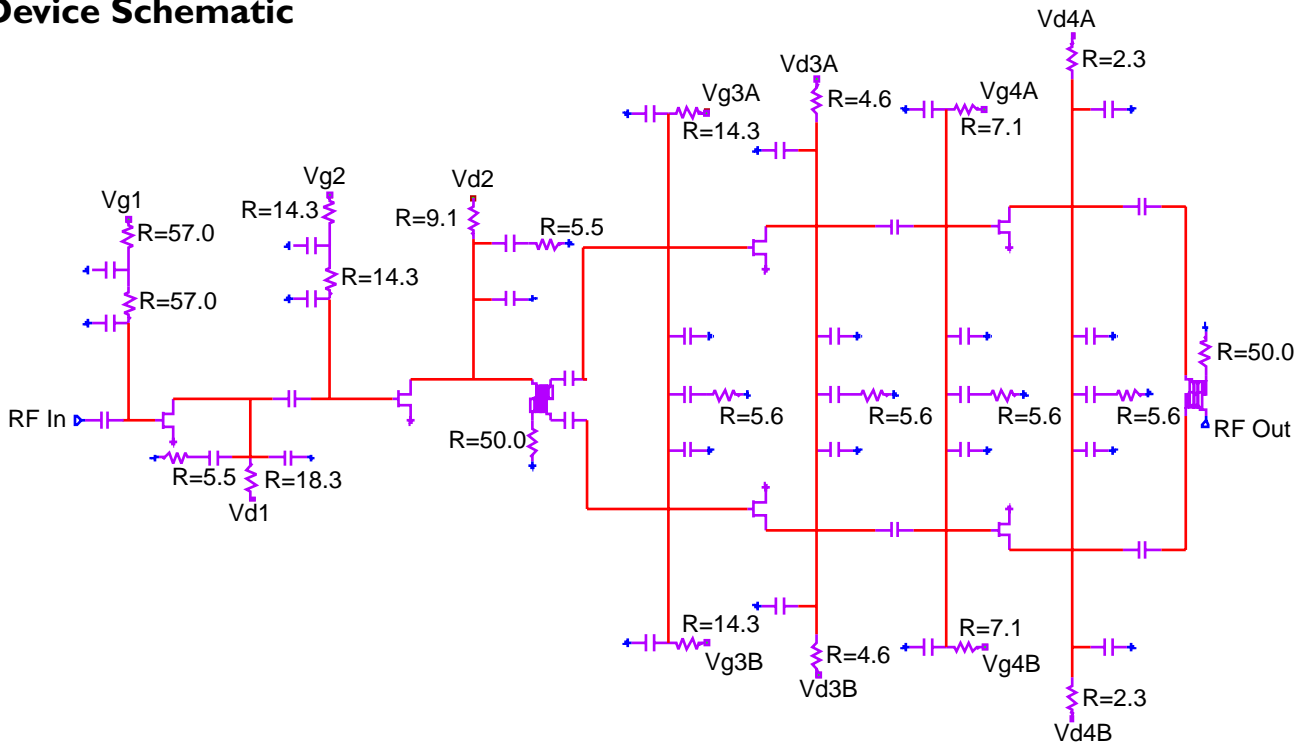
Device Schematic

Vd4A
R=2.3
Vd3A
R=4.6
Vg3A
R=14.3
Vg4A
R=7.1
Vg1
R=57.0
R=57.0
Vg2
R=14.3
R=14.3
Vd2
R=9.1
R=5.5
R=50.0
RF In
R=5.5
R=18.3
Vd1
R=5.6
R=5.6
R=5.6
R=5.6
R=50.0
RF Out
R=14.3
Vg3B
R=4.6
Vd3B
R=7.1
Vg4B
R=2.3
Vd4B